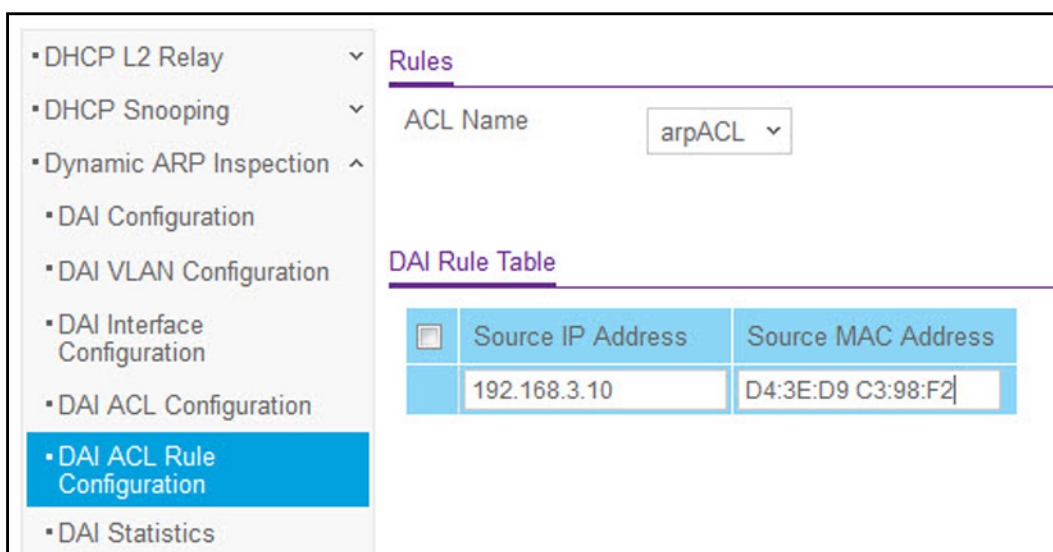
• DHCP L2 Relay
• DHCP Snooping
• Dynamic ARP Inspection
• DAI Configuration
• DAI VLAN Configuration
• DAI Interface Configuration
• DAI ACL Configuration
• DAI ACL Rule Configuration
• DAI Statistics

Rules

ACL Name arpACL

DAI Rule Table

| | Source IP Address | Source MAC Address |
|---|---|---|
| | 192.168.3.10 | D4:3E:D9 C3:98:F2 |